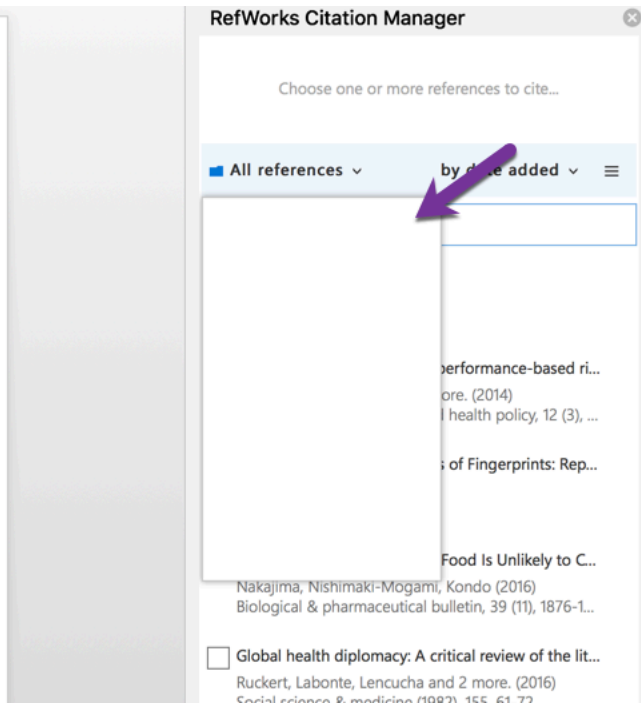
RefWorks Citation Manager

Choose one or more references to cite...

All references

by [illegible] added

performance-based ri...

ore. (2014)

l health policy, 12 (3), ...

s of Fingerprints: Rep...

Food Is Unlikely to C...

Nakajima, Nishimaki-Mogami, Kondo (2016)

Biological & pharmaceutical bulletin, 39 (11), 1876-1...

Global health diplomacy: A critical review of the lit...

Ruckert, Labonte, Lencucha and 2 more. (2016)

Social science & medicine (1982), 155, 61-72